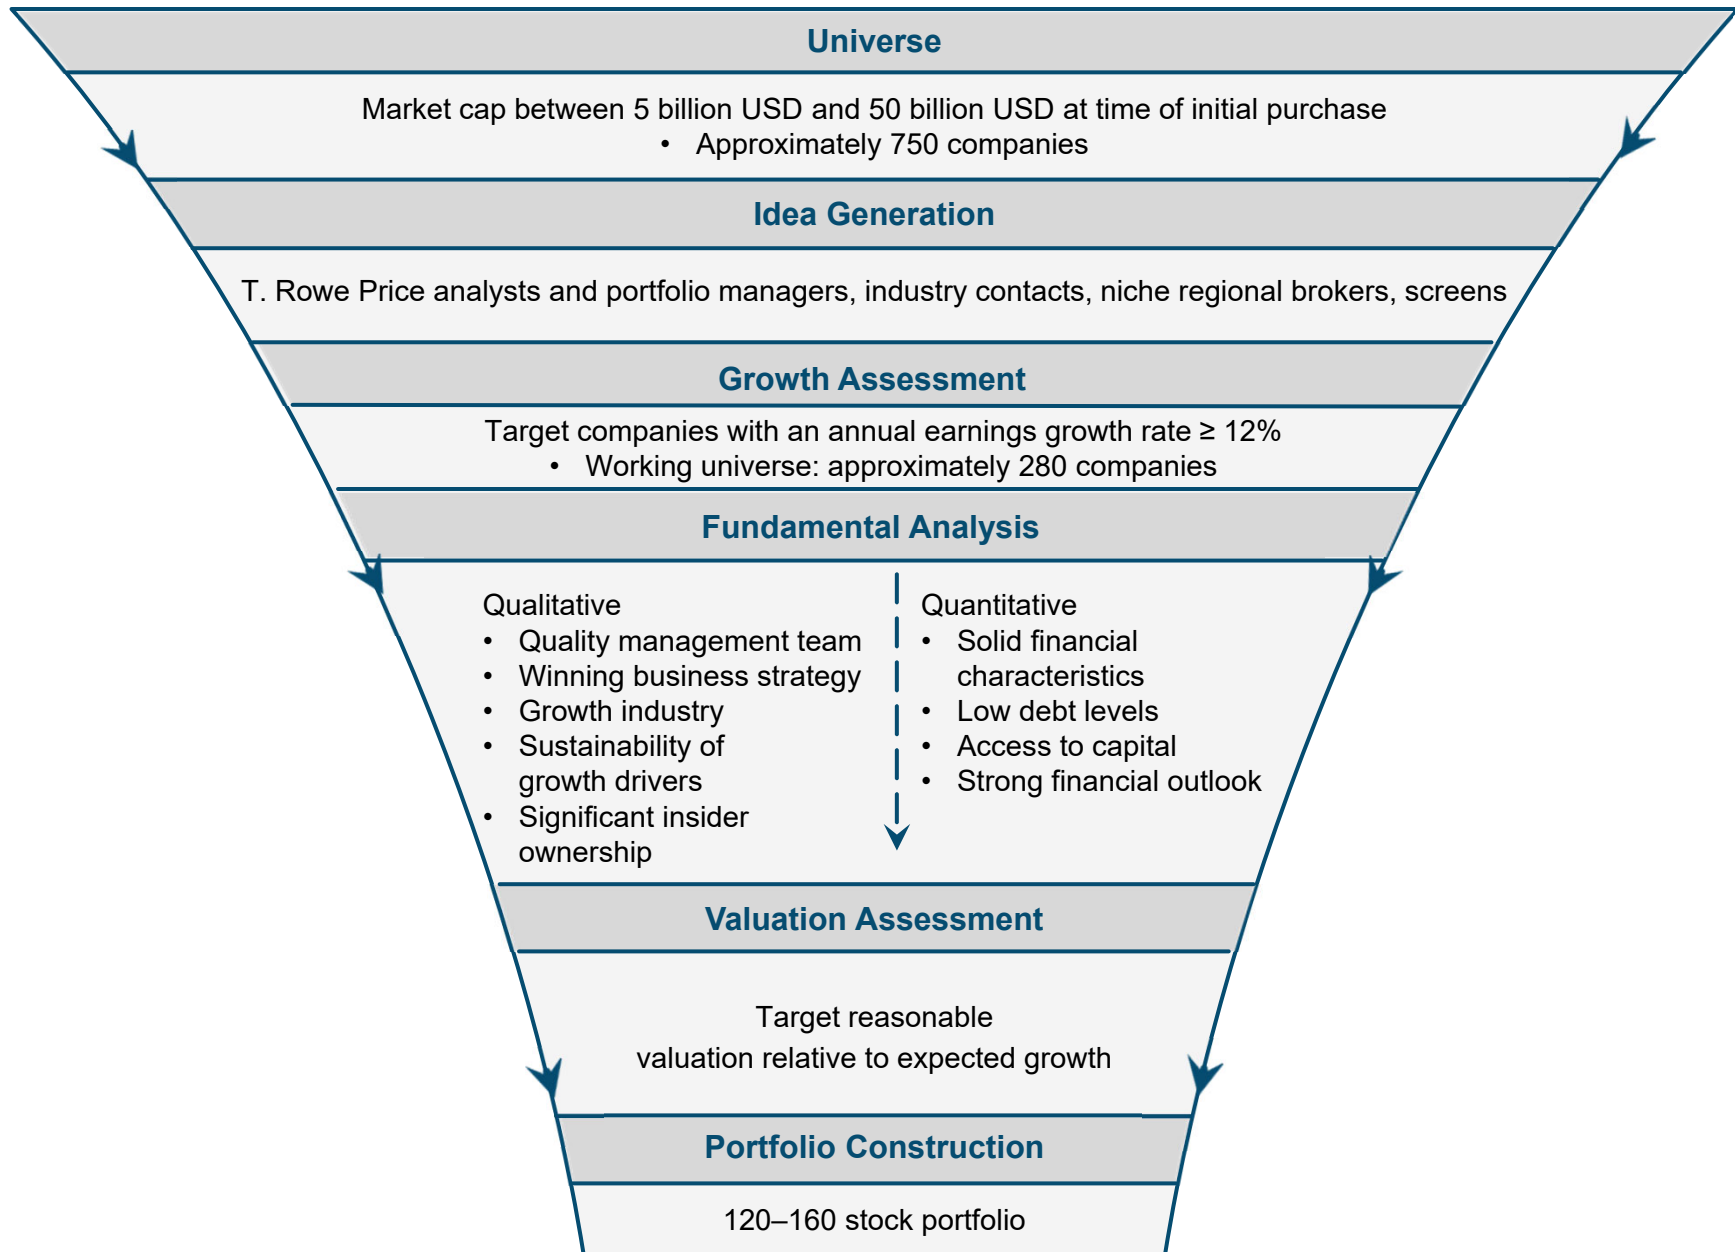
Universe

Market cap between 5 billion USD and 50 billion USD at time of initial purchase
• Approximately 750 companies

Idea Generation

T. Rowe Price analysts and portfolio managers, industry contacts, niche regional brokers, screens

Growth Assessment

Target companies with an annual earnings growth rate ≥ 12%
• Working universe: approximately 280 companies

Fundamental Analysis

Qualitative
• Quality management team
• Winning business strategy
• Growth industry
• Sustainability of growth drivers
• Significant insider ownership

Quantitative
• Solid financial characteristics
• Low debt levels
• Access to capital
• Strong financial outlook

Valuation Assessment

Target reasonable valuation relative to expected growth

Portfolio Construction

120–160 stock portfolio